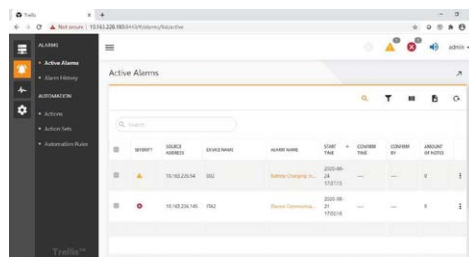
Trellis
Not secure | 10.163.228.183:8443/#/alarms/list/active

ALARMS
Active Alarms
Alarm History
AUTOMATION
Actions
Action Sets
Automation Rules

Trellis™

admin

Active Alarms

Search

| | SEVERITY | SOURCE ADDRESS | DEVICE NAME | ALARM NAME | START TIME | CONFIRM TIME | CONFIRM BY | AMOUNT OF NOTES |
|---|---|---|---|---|---|---|---|---|
| | | 10.163.235.54 | 002 | Battery Charging In... | 2020-08-24 17:07:13 | — | — | 0 |
| | | 10.163.234.145 | IT42 | Device Communica... | 2020-08-21 17:02:16 | — | — | 0 |